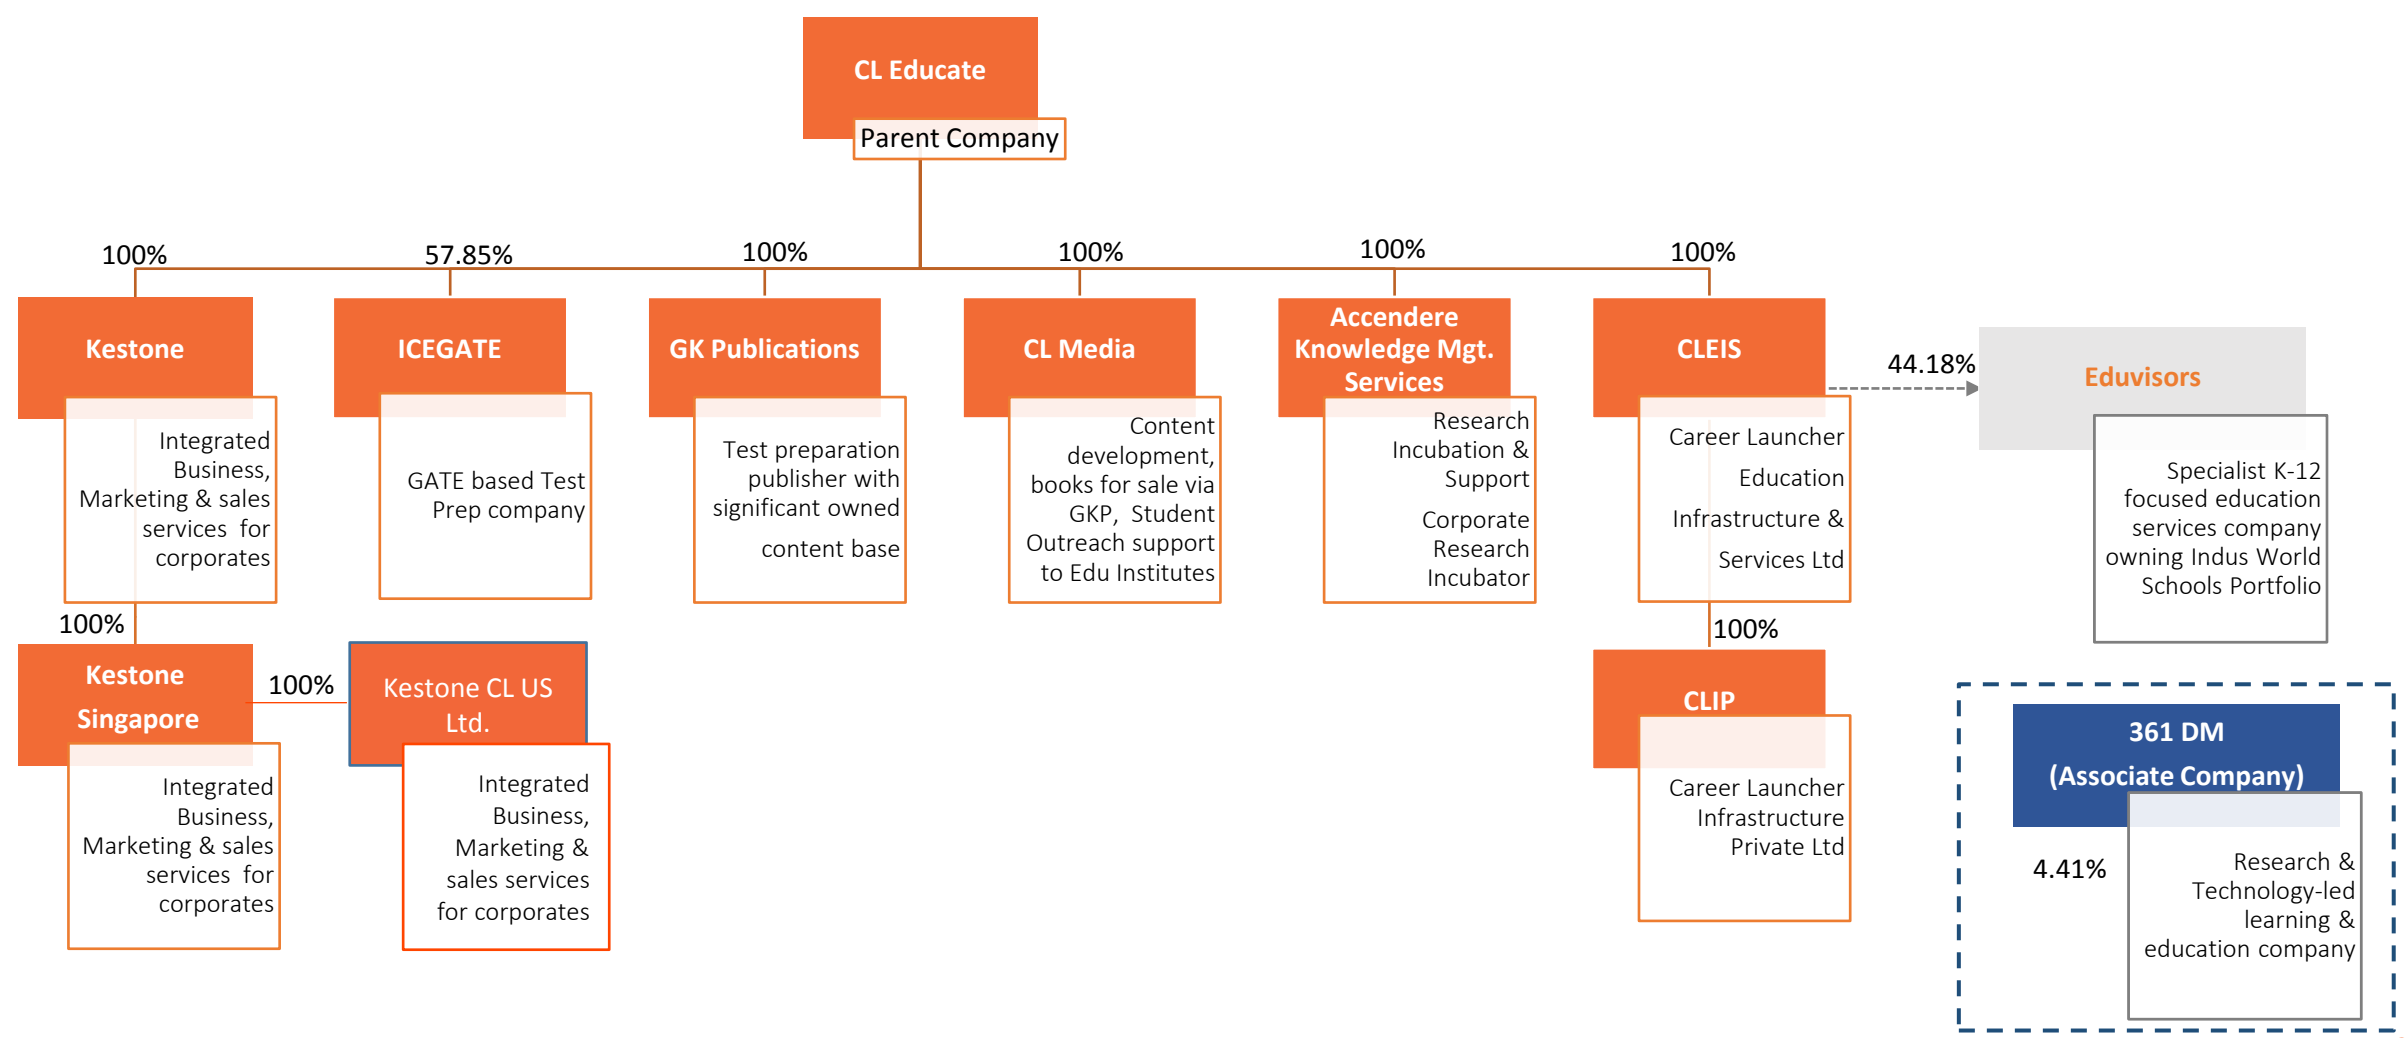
CL Educate

Parent Company

100%

Kestone

Integrated Business, Marketing & sales services for corporates

100%

Kestone Singapore

100%

Integrated Business, Marketing & sales services for corporates

Kestone CL US Ltd.

Integrated Business, Marketing & sales services for corporates

57.85%

ICEGATE

GATE based Test Prep company

100%

GK Publications

Test preparation publisher with significant owned content base

100%

CL Media

Content development, books for sale via GKP, Student Outreach support to Edu Institutes

100%

Accendere Knowledge Mgt. Services

Research Incubation & Support

Corporate Research Incubator

100%

CLEIS

Career Launcher Education Infrastructure & Services Ltd

100%

CLIP

Career Launcher Infrastructure Private Ltd

44.18%

Eduvisors

Specialist K-12 focused education services company owning Indus World Schools Portfolio

361 DM (Associate Company)

4.41%

Research & Technology-led learning & education company